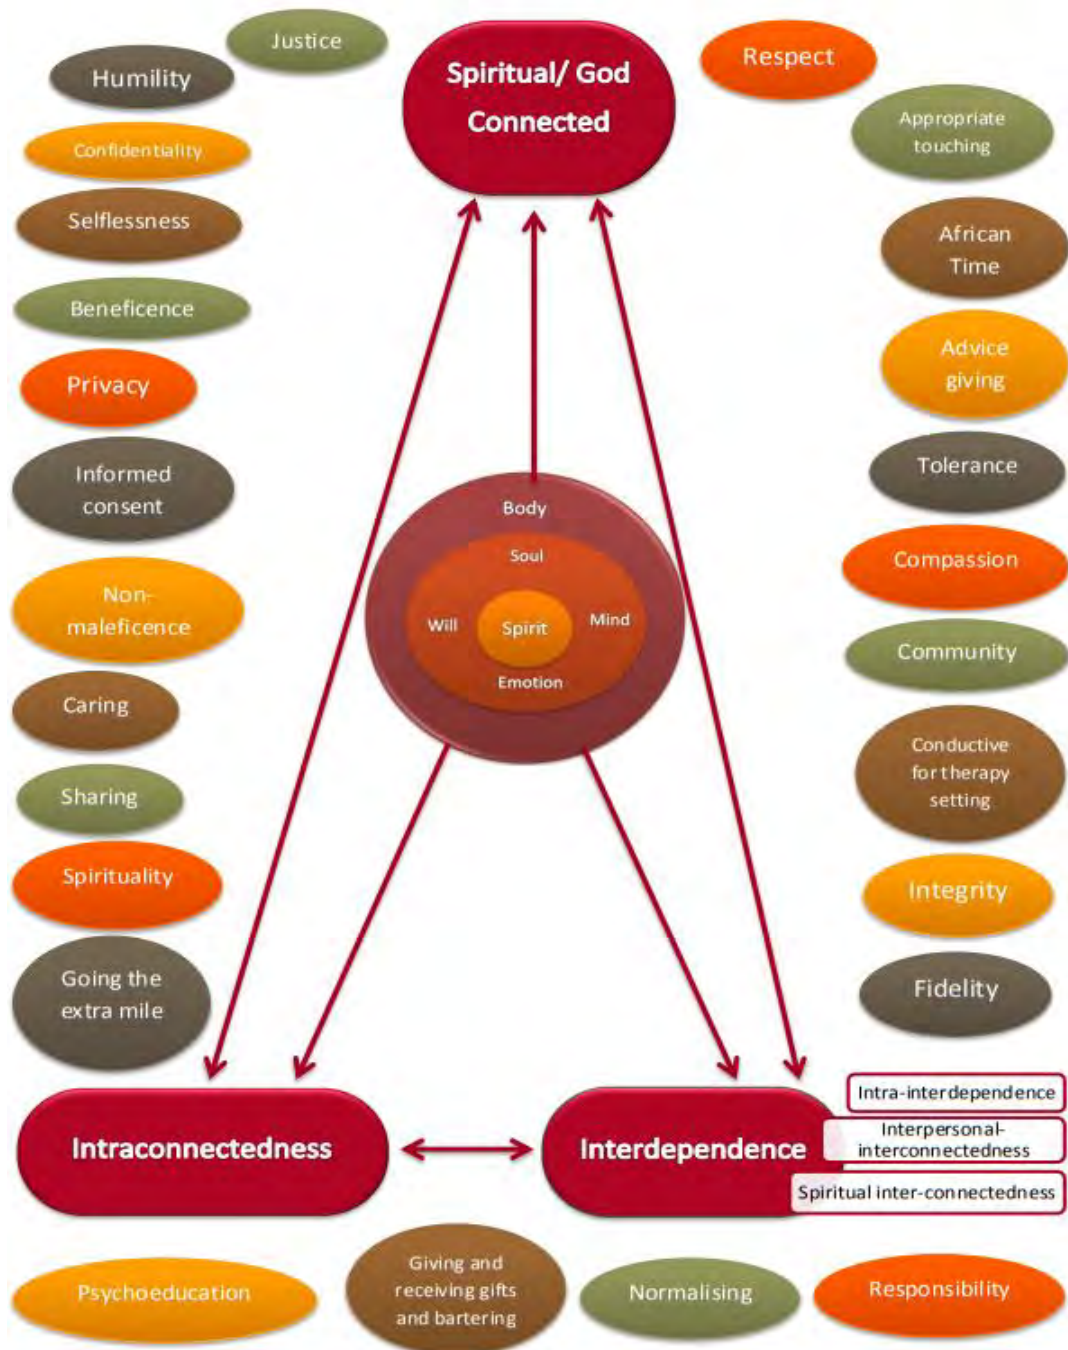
Justice

Humility

Spiritual/ God Connected

Respect

Confidentiality

Appropriate touching

Selflessness

African Time

Beneficence

Privacy

Advice giving

Informed consent

Tolerance

Body

Soul

Will

Spirit

Mind

Emotion

Compassion

Non-maleficence

Community

Caring

Conductive for therapy setting

Sharing

Spirituality

Integrity

Going the extra mile

Fidelity

Intraconnectedness

Interdependence

Intra-interdependence

Interpersonal-interconnectedness

Spiritual inter-connectedness

Psychoeducation

Giving and receiving gifts and bartering

Normalising

Responsibility